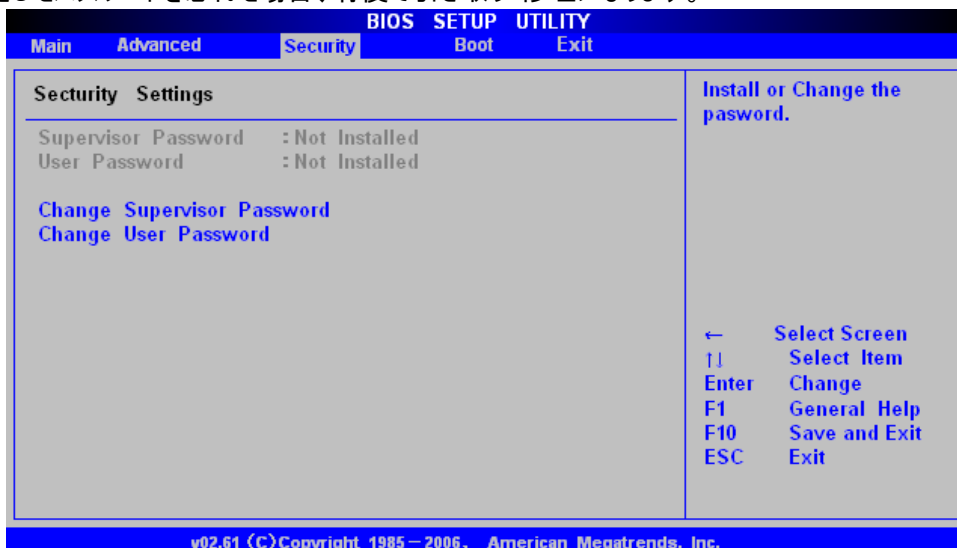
BIOS SETUP UTILITY

Main Advanced Security Boot Exit

Sectурity Settings

Supervisor Password : Not Installed
User Password : Not Installed

Change Supervisor Password
Change User Password

Install or Change the pasword.

← Select Screen
↑↓ Select Item
Enter Change
F1 General Help
F10 Save and Exit
ESC Exit

v02.61 (C)Copyright 1985－2006, American Megatrends, Inc.